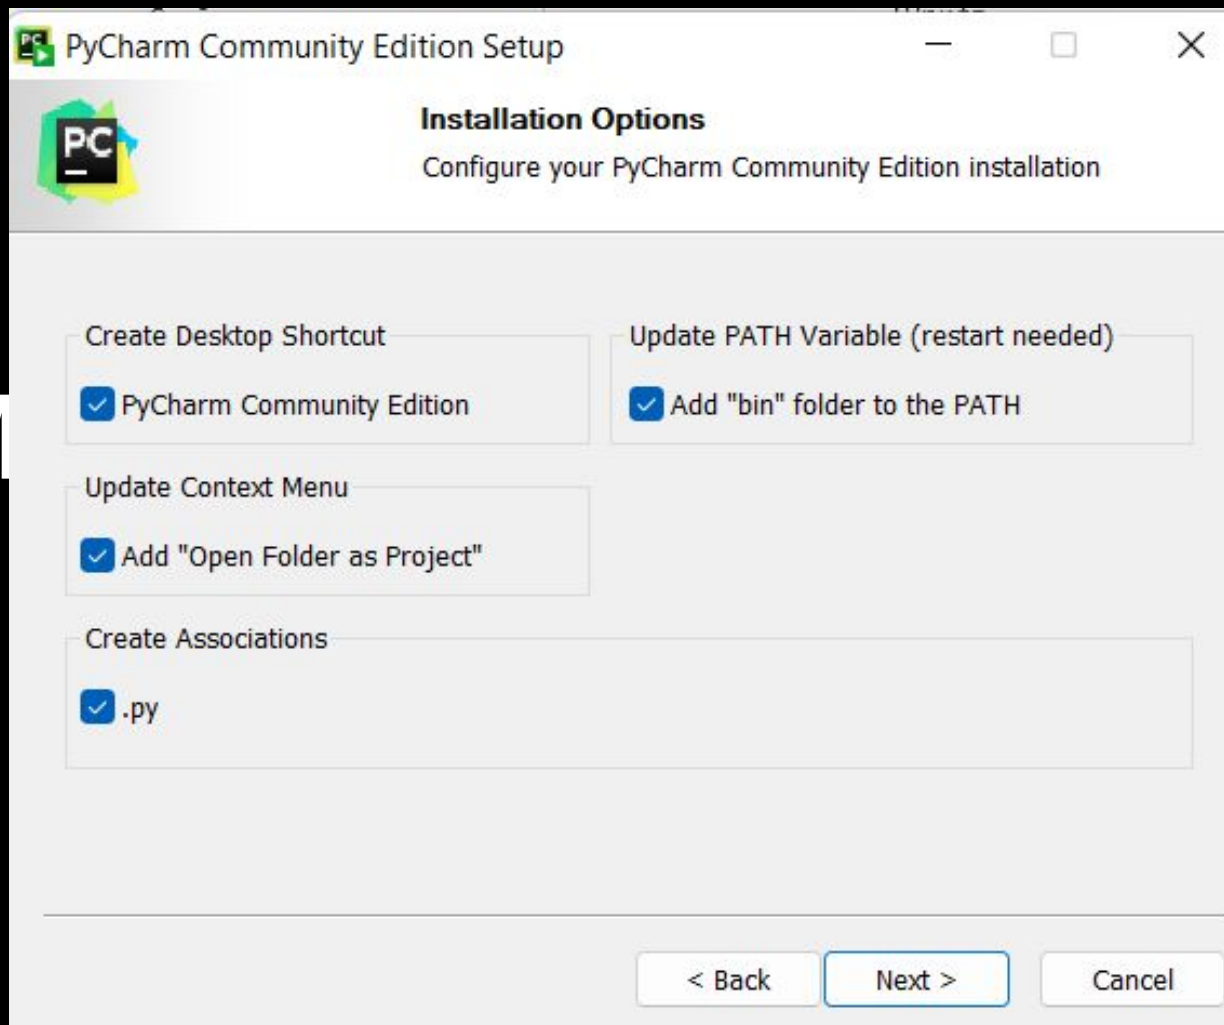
PyCharm Community Edition Setup

Installation Options

Configure your PyCharm Community Edition installation

Create Desktop Shortcut

PyCharm Community Edition

Update PATH Variable (restart needed)

Add "bin" folder to the PATH

Update Context Menu

Add "Open Folder as Project"

Create Associations

.py

< Back

Next >

Cancel